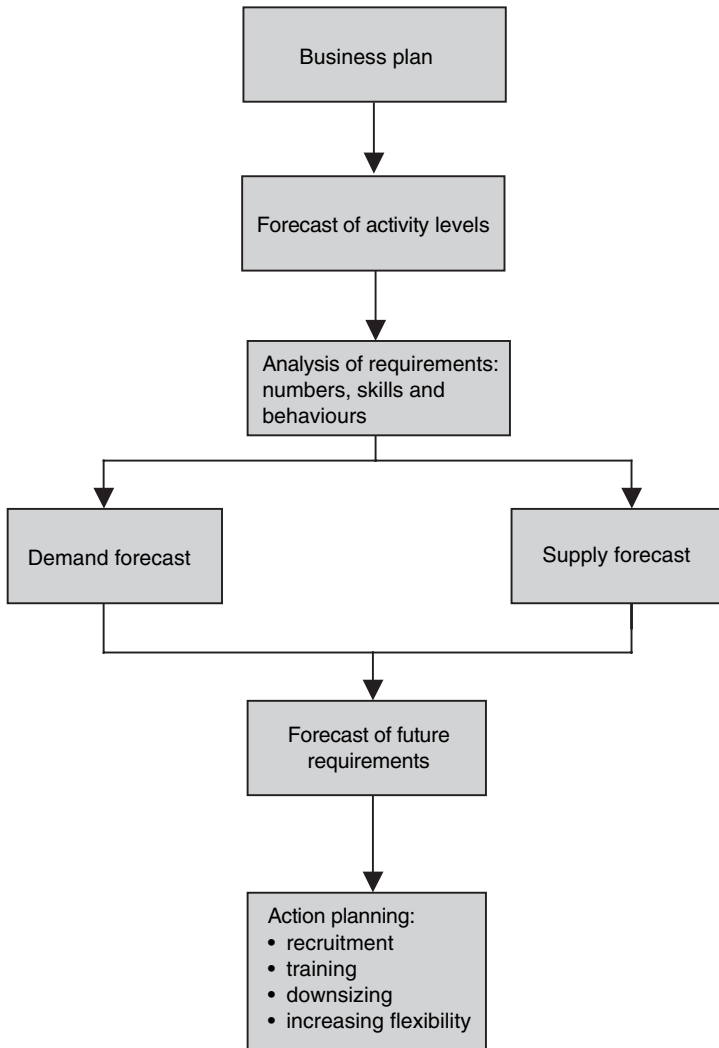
Business plan

Forecast of activity levels

Analysis of requirements: numbers, skills and behaviours

Demand forecast

Supply forecast

Forecast of future requirements

Action planning:
• recruitment
• training
• downsizing
• increasing flexibility